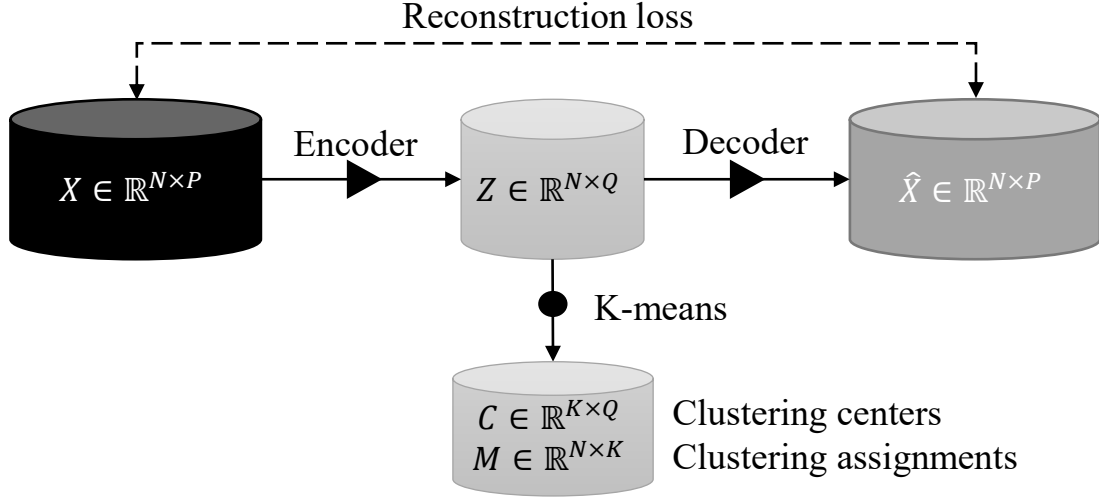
Reconstruction loss

$X \in \mathbb{R}^{N \times P}$

Encoder

$Z \in \mathbb{R}^{N \times Q}$

Decoder

$\hat{X} \in \mathbb{R}^{N \times P}$

K-means

$C \in \mathbb{R}^{K \times Q}$
$M \in \mathbb{R}^{N \times K}$

Clustering centers
Clustering assignments